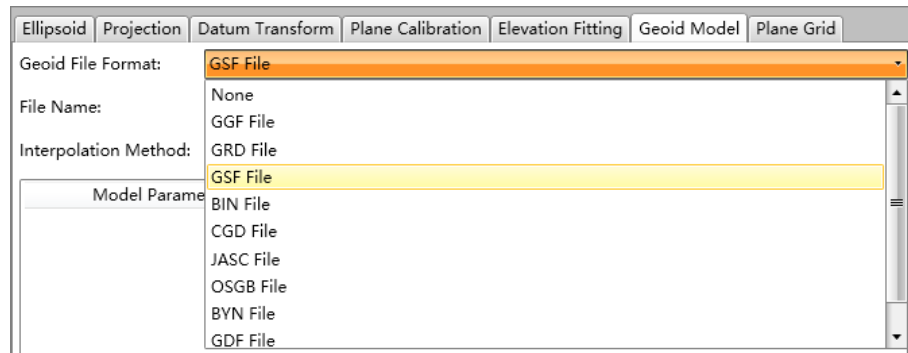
Ellipsoid | Projection | Datum Transform | Plane Calibration | Elevation Fitting | Geoid Model | Plane Grid

Geoid File Format: GSF File

File Name:

Interpolation Method:

Model Parame

None
GGF File
GRD File
GSF File
BIN File
CGD File
JASC File
OSGB File
BYN File
GDF File